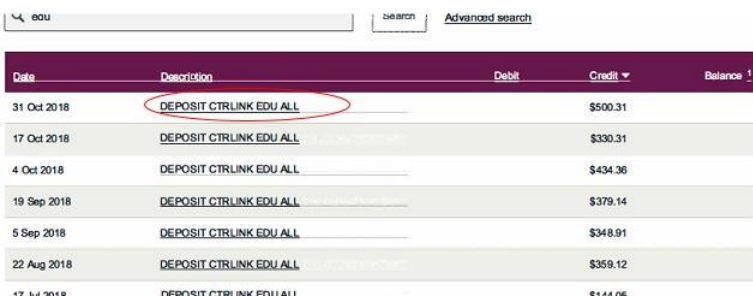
edu

Search

Advanced search

| Date | Description | Debit | Credit ▼ | Balance 1 |
|---|---|---|---|---|
| 31 Oct 2018 | DEPOSIT CTRLINK EDU ALL | | $500.31 | |
| 17 Oct 2018 | DEPOSIT CTRLINK EDU ALL | | $330.31 | |
| 4 Oct 2018 | DEPOSIT CTRLINK EDU ALL | | $434.36 | |
| 19 Sep 2018 | DEPOSIT CTRLINK EDU ALL | | $379.14 | |
| 5 Sep 2018 | DEPOSIT CTRLINK EDU ALL | | $348.91 | |
| 22 Aug 2018 | DEPOSIT CTRLINK EDU ALL | | $359.12 | |
| 17 Jul 2018 | DEPOSIT CTRLINK EDU ALL | | $144.05 | |